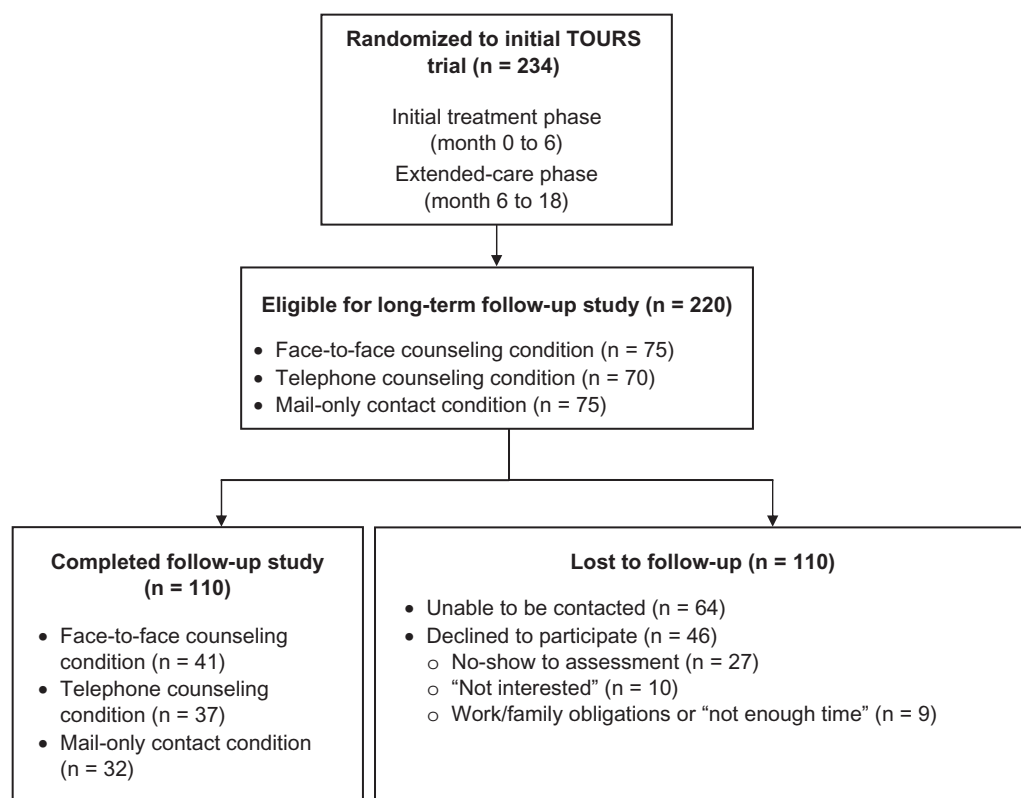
Randomized to initial TOURS trial (n = 234)

Initial treatment phase (month 0 to 6)

Extended-care phase (month 6 to 18)

Eligible for long-term follow-up study (n = 220)

- Face-to-face counseling condition (n = 75)
- Telephone counseling condition (n = 70)
- Mail-only contact condition (n = 75)

Completed follow-up study (n = 110)

- Face-to-face counseling condition (n = 41)
- Telephone counseling condition (n = 37)
- Mail-only contact condition (n = 32)

Lost to follow-up (n = 110)

- Unable to be contacted (n = 64)
- Declined to participate (n = 46)
  - No-show to assessment (n = 27)
  - “Not interested” (n = 10)
  - Work/family obligations or “not enough time” (n = 9)